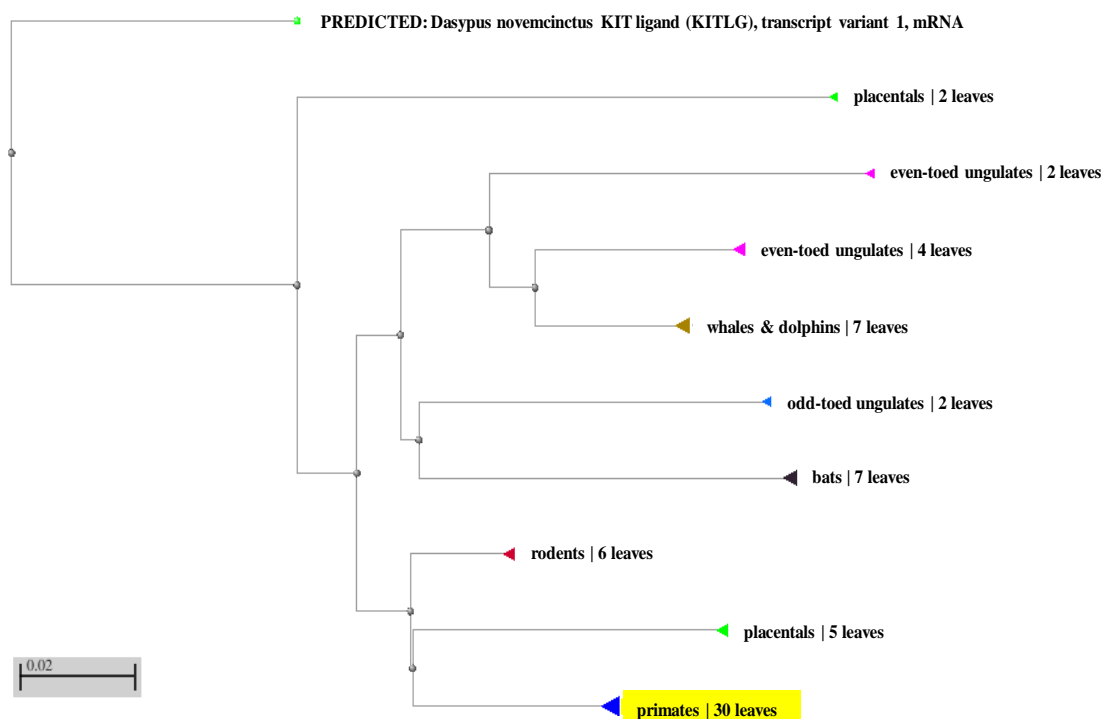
PREDICTED: Dasypus novemcinctus KIT ligand (KITLG), transcript variant 1, mRNA

placentals | 2 leaves

even-toed ungulates | 2 leaves

even-toed ungulates | 4 leaves

whales & dolphins | 7 leaves

odd-toed ungulates | 2 leaves

bats | 7 leaves

rodents | 6 leaves

placentals | 5 leaves

0.02

primates | 30 leaves